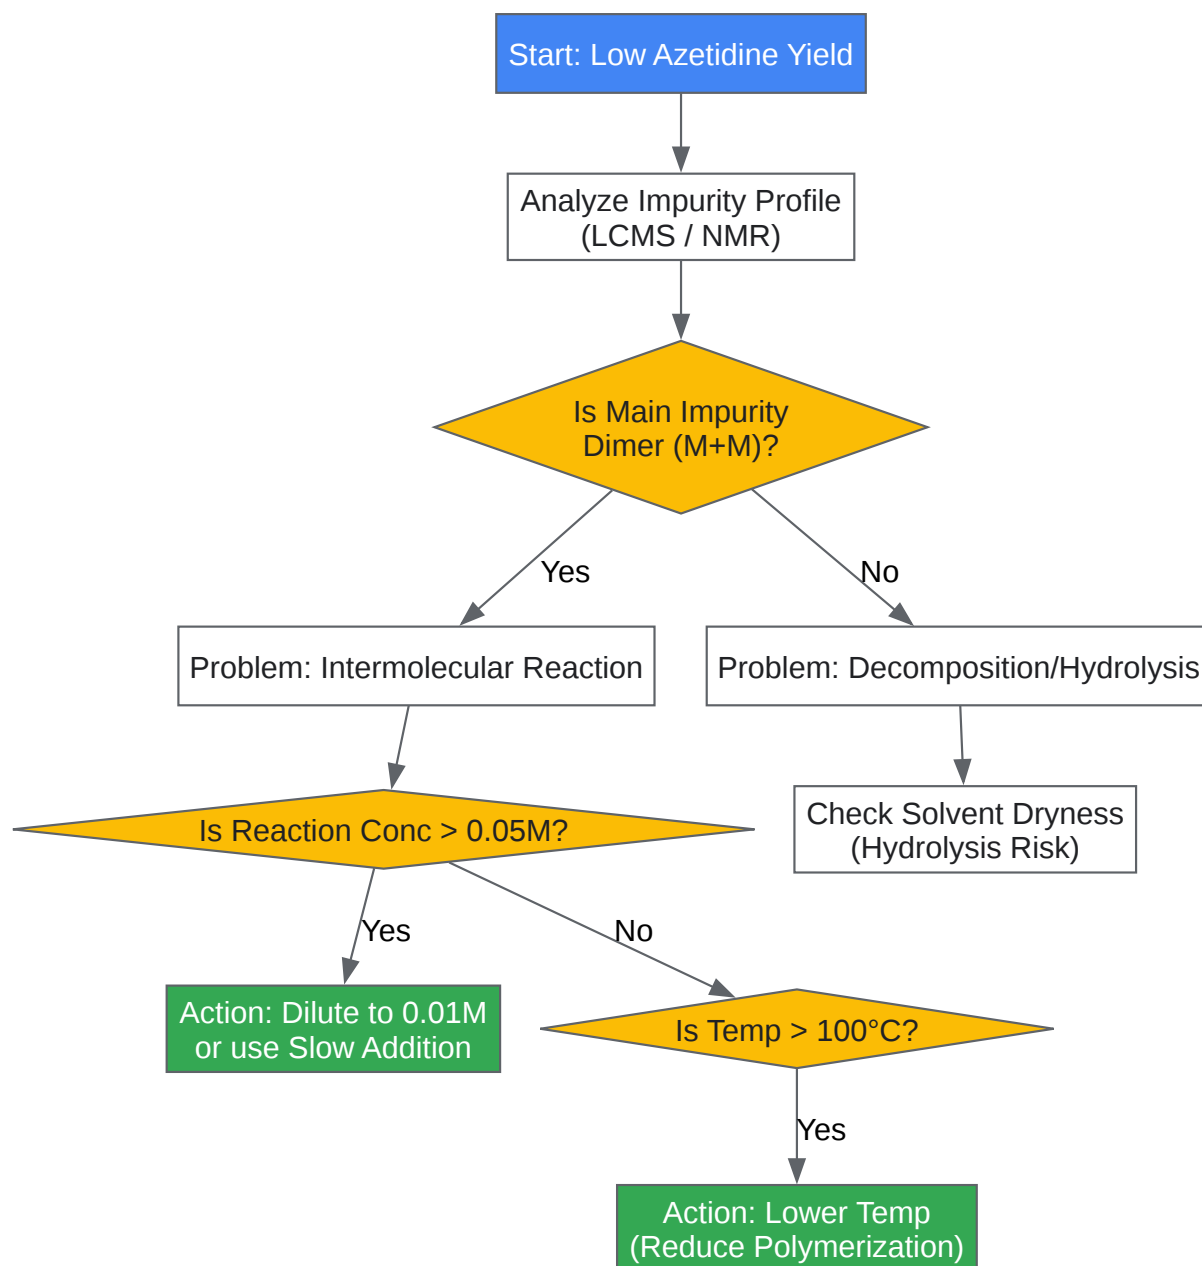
Start: Low Azetidine Yield

Analyze Impurity Profile (LCMS / NMR)

Is Main Impurity Dimer (M+M)?

Yes

No

Problem: Intermolecular Reaction

Problem: Decomposition/Hydrolysis

Is Reaction Conc > 0.05M?

Check Solvent Dryness (Hydrolysis Risk)

Yes

No

Action: Dilute to 0.01M or use Slow Addition

Is Temp > 100°C?

Yes

Action: Lower Temp (Reduce Polymerization)